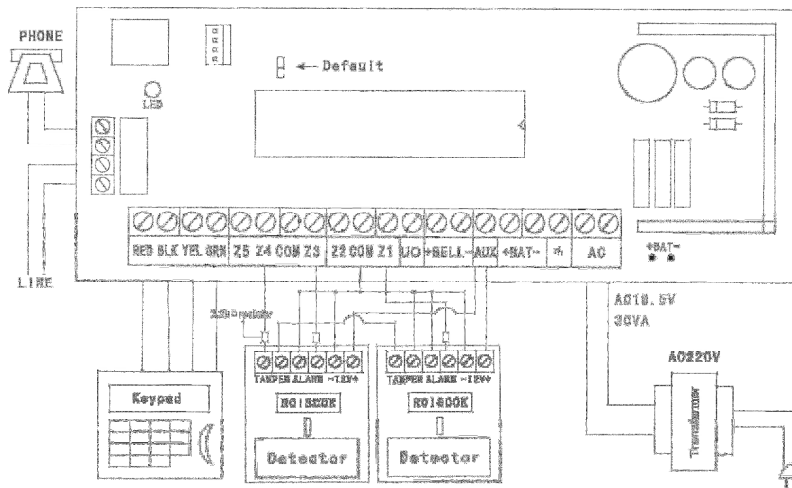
PHONE

Default

LED

RED BLK YEL GRN Z5 Z4 COM Z3 Z2 COM Z1 I/O +BELL- AUX +BAT- AC

+BAT-

LINE

2.2k resistor

TAMPER ALARM -12V+

NC|1200K

Detector

TAMPER ALARM -12V+

NC|1600K

Detector

Keypad

AC16.5V
30VA

AC220V

Transformer